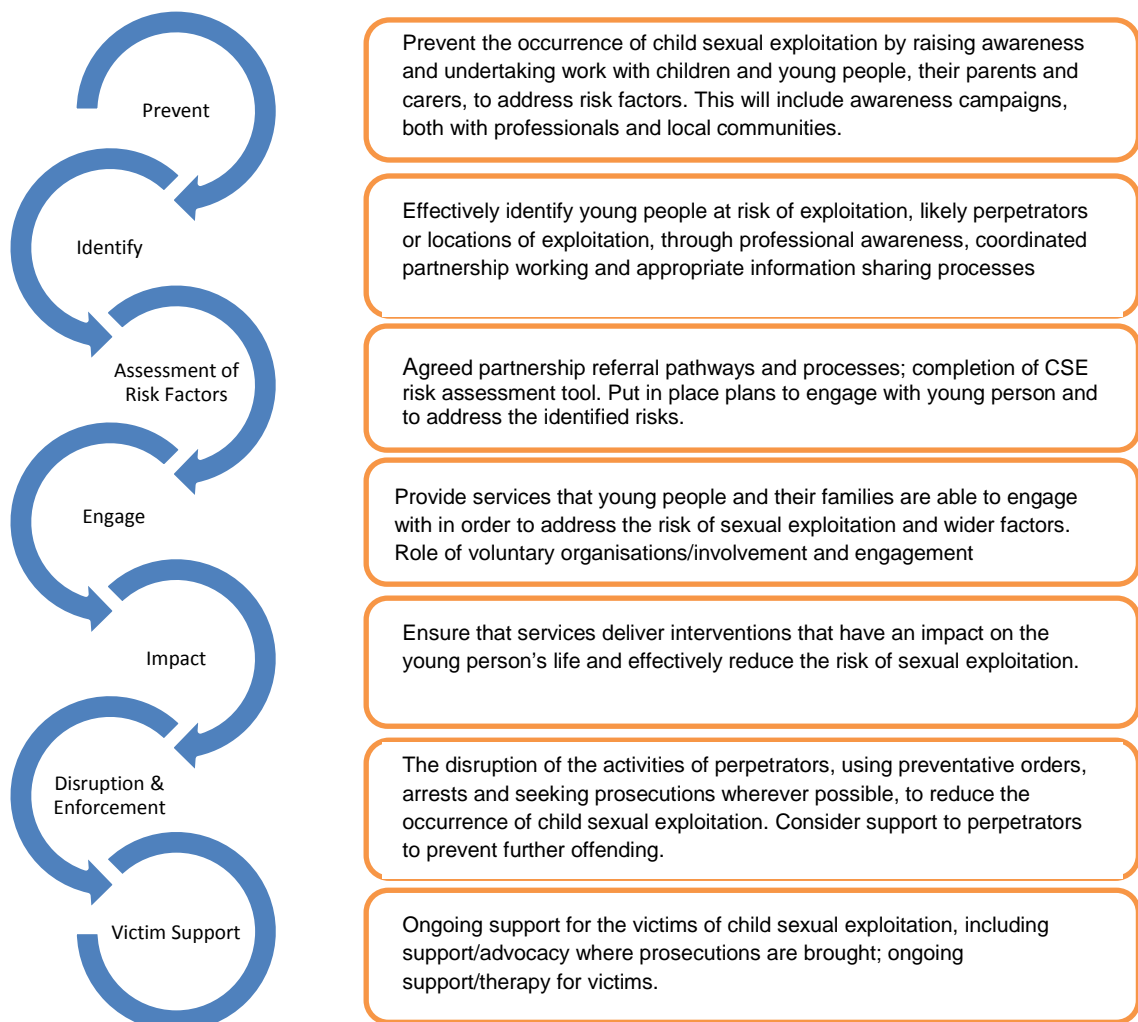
Prevent

Prevent the occurrence of child sexual exploitation by raising awareness and undertaking work with children and young people, their parents and carers, to address risk factors. This will include awareness campaigns, both with professionals and local communities.

Identify

Effectively identify young people at risk of exploitation, likely perpetrators or locations of exploitation, through professional awareness, coordinated partnership working and appropriate information sharing processes

Assessment of Risk Factors

Agreed partnership referral pathways and processes; completion of CSE risk assessment tool. Put in place plans to engage with young person and to address the identified risks.

Engage

Provide services that young people and their families are able to engage with in order to address the risk of sexual exploitation and wider factors. Role of voluntary organisations/involvement and engagement

Impact

Ensure that services deliver interventions that have an impact on the young person's life and effectively reduce the risk of sexual exploitation.

Disruption & Enforcement

The disruption of the activities of perpetrators, using preventative orders, arrests and seeking prosecutions wherever possible, to reduce the occurrence of child sexual exploitation. Consider support to perpetrators to prevent further offending.

Victim Support

Ongoing support for the victims of child sexual exploitation, including support/advocacy where prosecutions are brought; ongoing support/therapy for victims.